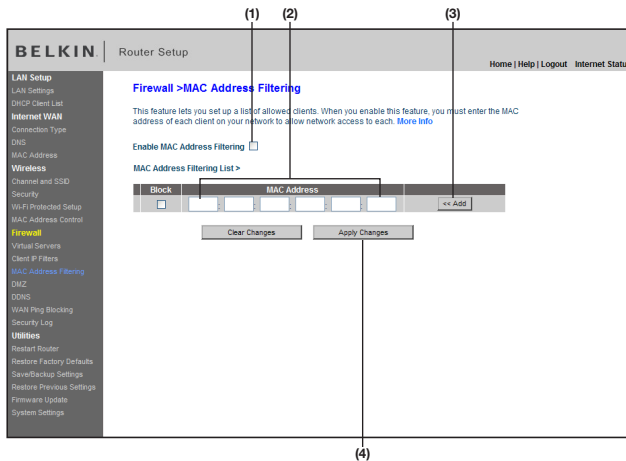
(1) (2) (3)

BELKIN | Router Setup

Home | Help | Logout Internet Statu

LAN Setup
LAN Settings
DHCP Client List
Internet WAN
Connection Type
DNS
MAC Address
Wireless
Channel and SSID
Security
Wi-Fi Protected Setup
MAC Address Control
Firewall
Virtual Servers
Client IP Filters
MAC Address Filtering
DMZ
DDNS
WAN Ping Blocking
Security Log
Utilities
Restart Router
Restore Factory Defaults
Save/Backup Settings
Restore Previous Settings
Firmware Update
System Settings

Firewall >MAC Address Filtering

This feature lets you set up a list of allowed clients. When you enable this feature, you must enter the MAC address of each client on your network to allow network access to each. More Info

Enable MAC Address Filtering

MAC Address Filtering List >

| Block | MAC Address | |
|---|---|---|
| | : : : : : | << Add |

Clear Changes Apply Changes

(4)